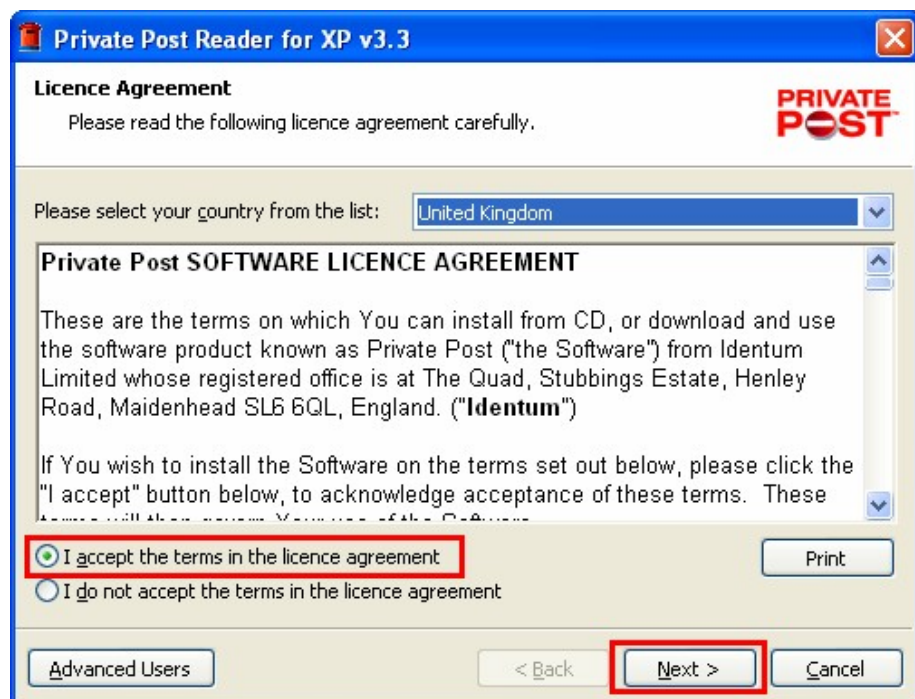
Private Post Reader for XP v3.3

Licence Agreement

Please read the following licence agreement carefully.

PRIVATE POST

Please select your country from the list: United Kingdom

Private Post SOFTWARE LICENCE AGREEMENT

These are the terms on which You can install from CD, or download and use the software product known as Private Post ("the Software") from Identum Limited whose registered office is at The Quad, Stubbings Estate, Henley Road, Maidenhead SL6 6QL, England. ("Identum")

If You wish to install the Software on the terms set out below, please click the "I accept" button below, to acknowledge acceptance of these terms. These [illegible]

I accept the terms in the licence agreement

I do not accept the terms in the licence agreement

Print

Advanced Users

< Back

Next >

Cancel